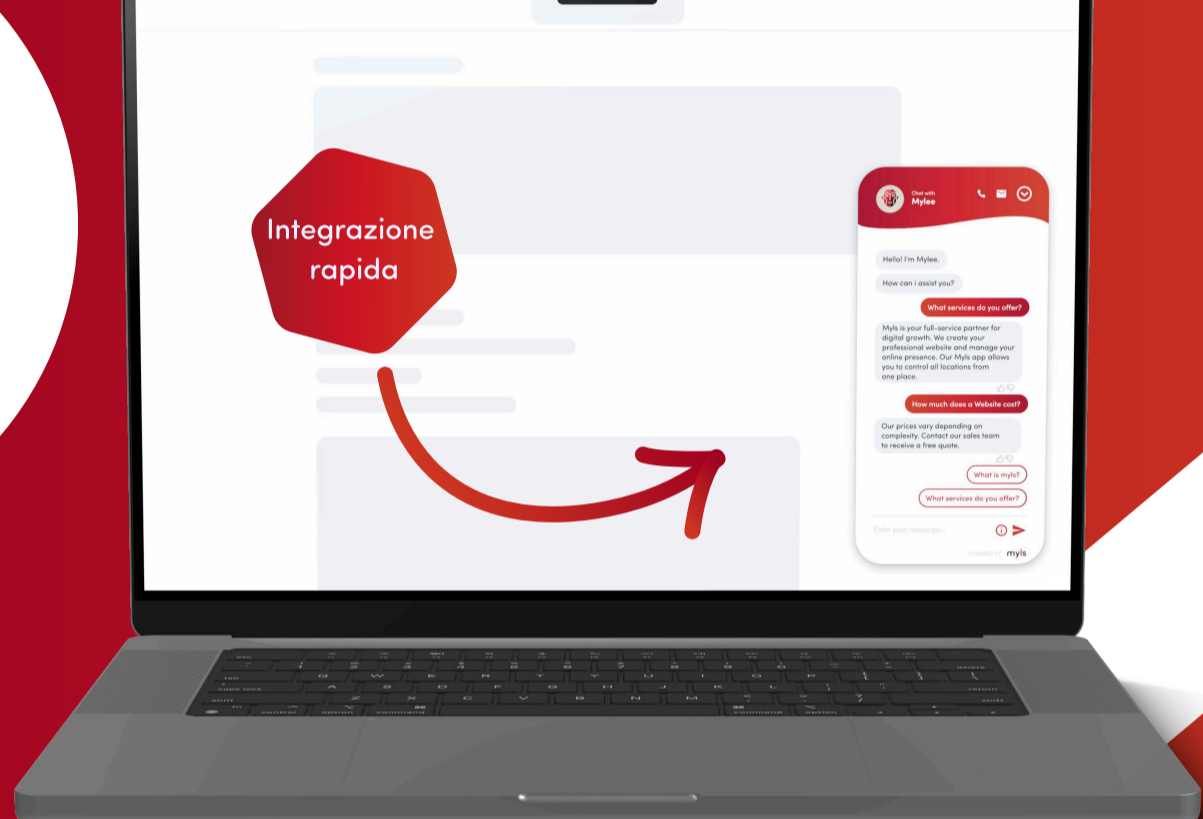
Integrazione rapida

Chat with
Mylee

Hello! I'm Mylee.

How can i assist you?

What services do you offer?

Myls is your full-service partner for digital growth. We create your professional website and manage your online presence. Our Myls app allows you to control all locations from one place.

How much does a Website cost?

Our prices vary depending on complexity. Contact our sales team to receive a free quote.

What is myls?

What services do you offer?

Enter your message...

Powered by myls